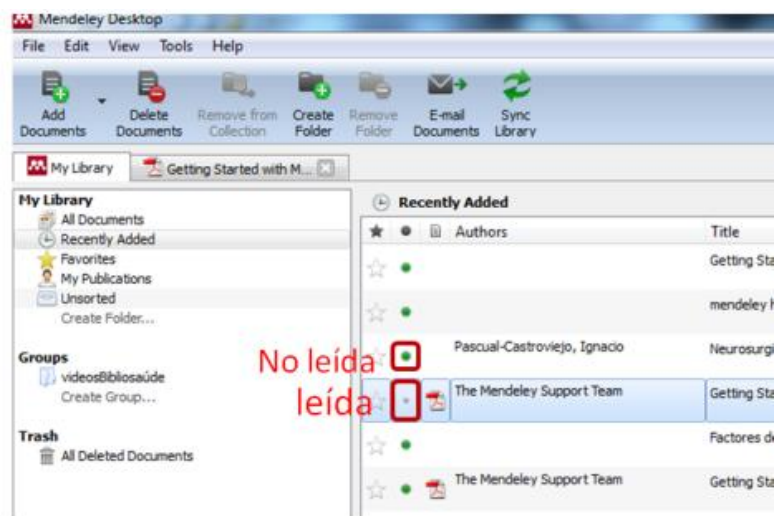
Mendeley Desktop

File Edit View Tools Help

Add Documents
Delete Documents
Remove from Collection
Create Folder
Remove Folder
E-mail Documents
Sync Library

My Library
Getting Started with M...

My Library
All Documents
Recently Added
Favorites
My Publications
Unsorted
Create Folder...

Groups
videosBibliosaúde
Create Group...

Trash
All Deleted Documents

Recently Added

| ★ | ● | | Authors | Title |
|---|---|---|---|---|
| | ● | | | Getting Sta |
| | ● | | | mendeley l |
| | ● | | Pascual-Castroviejo, Ignacio | Neurosurgi |
| | ● | | The Mendeley Support Team | Getting Sta |
| | ● | | | Factores de |
| | ● | | The Mendeley Support Team | Getting Sta |

No leída
leída